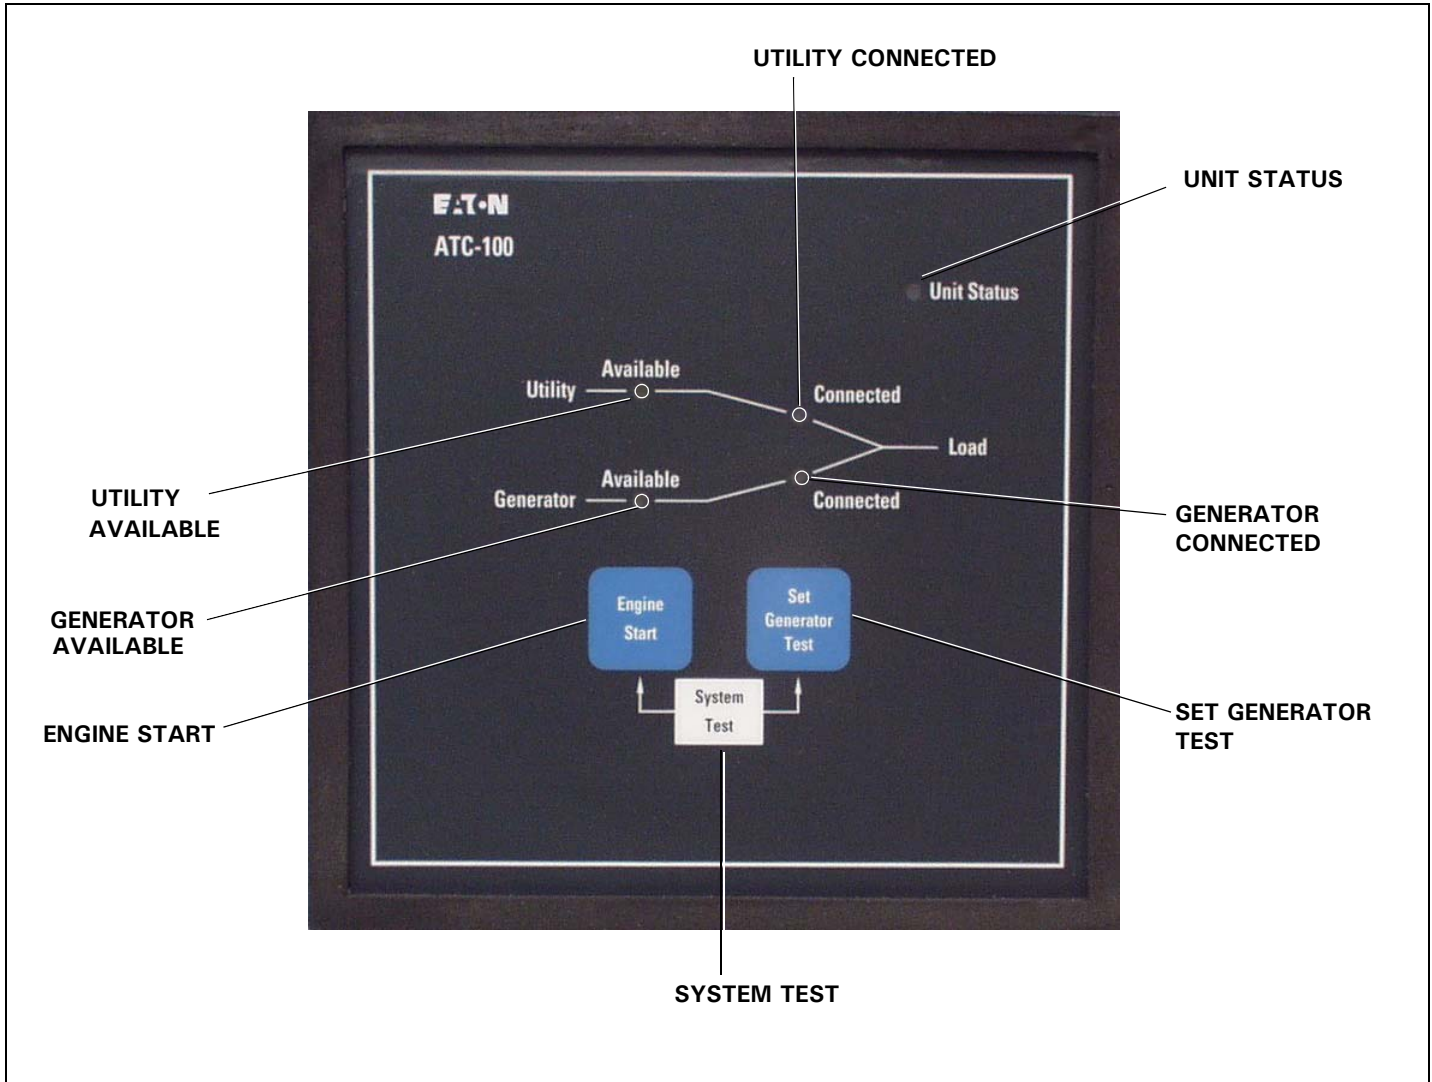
UTILITY CONNECTED

EATON
ATC-100

UNIT STATUS

Unit Status

Available

Utility

Connected

Load

Available

Generator

Connected

UTILITY AVAILABLE

GENERATOR CONNECTED

GENERATOR AVAILABLE

Engine Start

Set Generator Test

System Test

ENGINE START

SET GENERATOR TEST

SYSTEM TEST